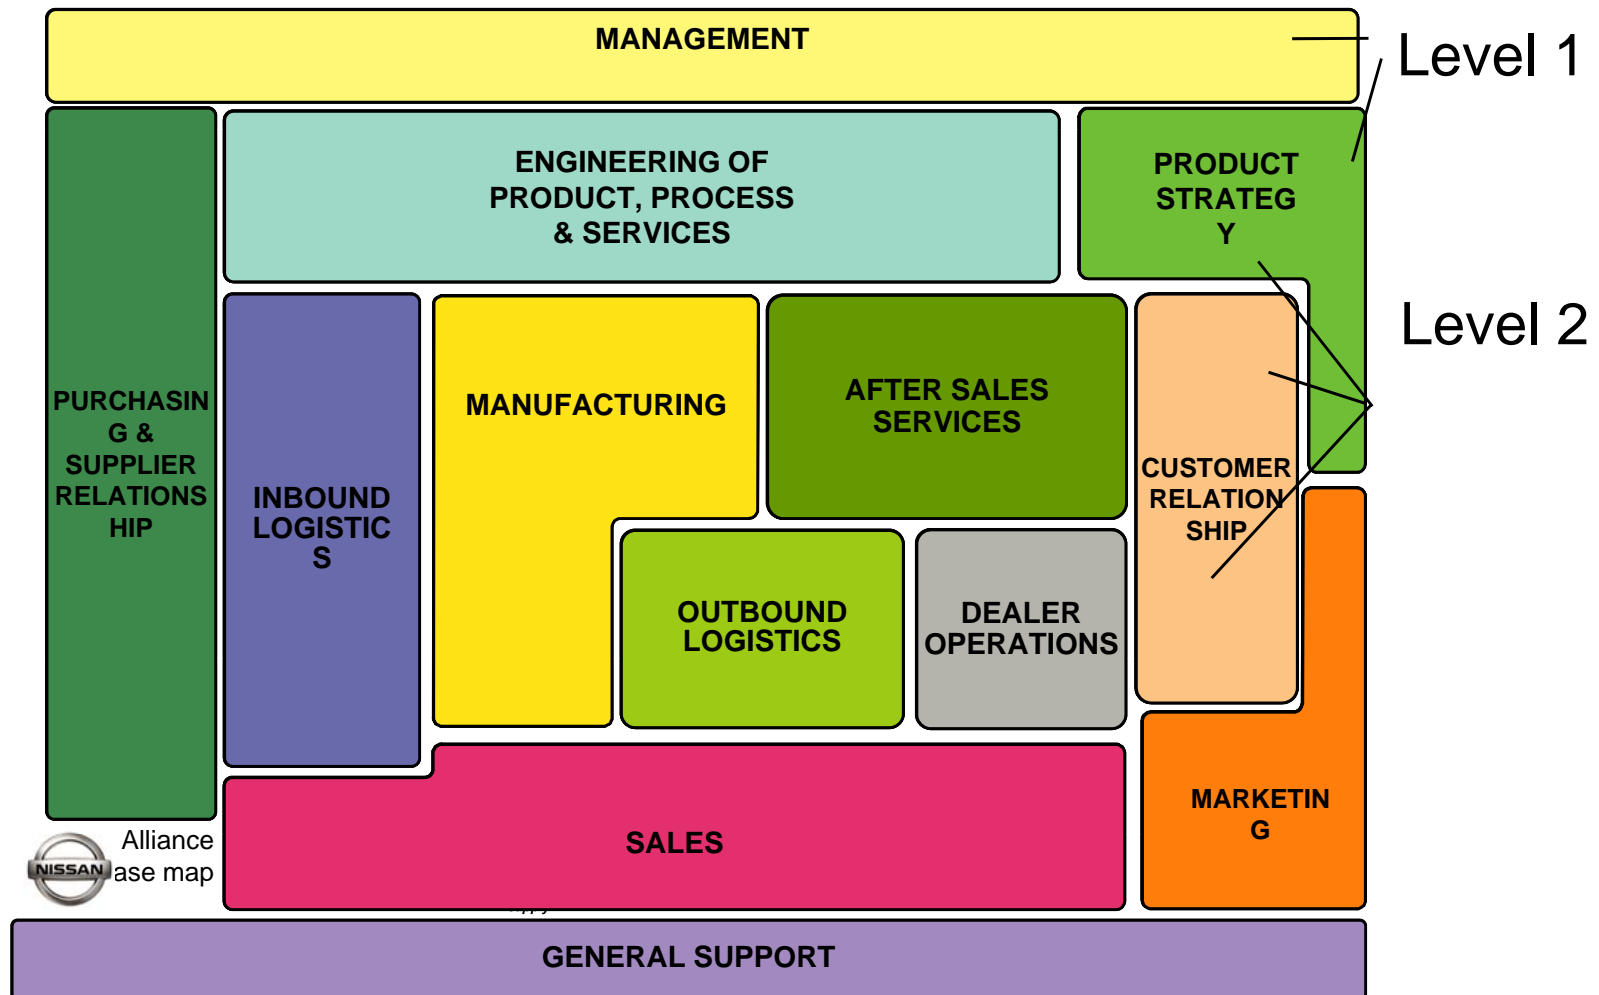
MANAGEMENT

Level 1

ENGINEERING OF PRODUCT, PROCESS & SERVICES

PRODUCT STRATEG Y

Level 2

PURCHASIN G & SUPPLIER RELATIONS HIP

INBOUND LOGISTIC S

MANUFACTURING

AFTER SALES SERVICES

CUSTOMER RELATION SHIP

OUTBOUND LOGISTICS

DEALER OPERATIONS

MARKETIN G

NISSAN Alliance ase map

SALES

GENERAL SUPPORT